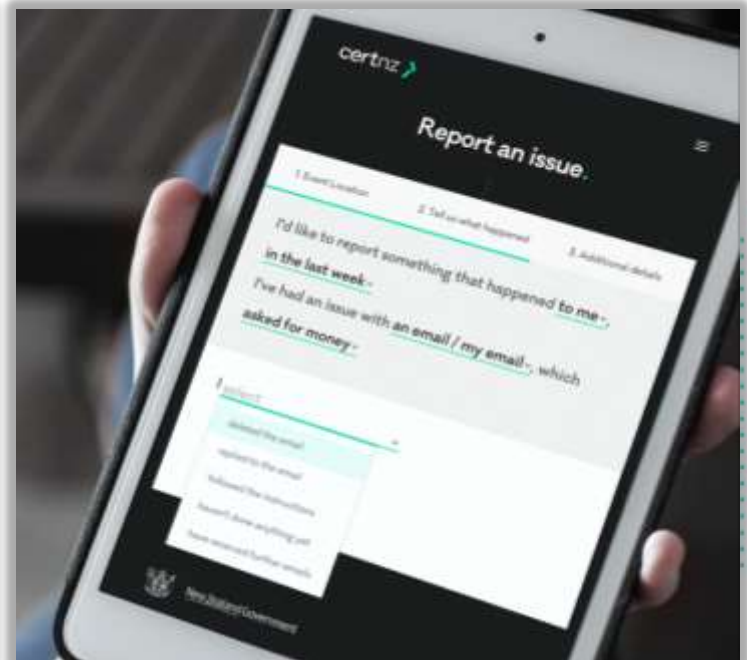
certnz

Report an issue.

1. Event Location

2. Tell us what happened

3. Additional details

I'd like to report something that happened to me in the last week.

I've had an issue with an email / my email, which asked for money.

I select

deleted the email

replied to the email

followed the instructions

haven't done anything yet

have received further emails

New Zealand Government